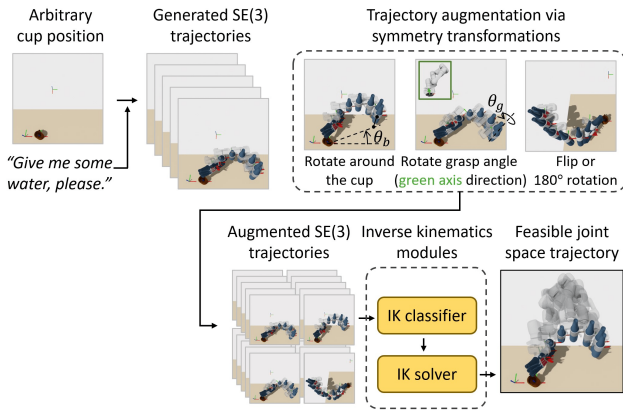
Arbitrary cup position

Generated SE(3) trajectories

Trajectory augmentation via symmetry transformations

"Give me some water, please."

$\theta_b$

$\theta_g$

Rotate around the cup

Rotate grasp angle (green axis direction)

Flip or 180° rotation

Augmented SE(3) trajectories

Inverse kinematics modules

Feasible joint space trajectory

IK classifier

IK solver